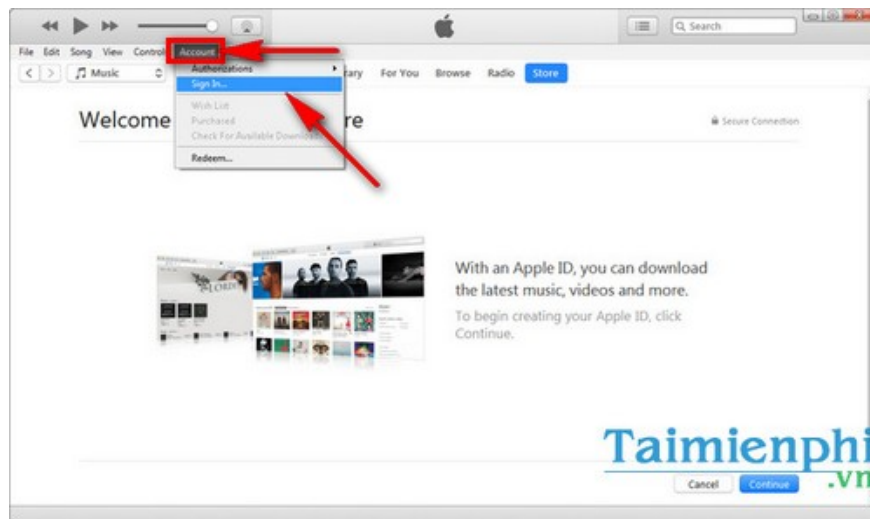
Search

File Edit Song View Controls Account

Music

Authorizations
Sign In...
Wish List
Purchased
Check For Available Downloads...
Redeem...

rary For You Browse Radio Store

Welcome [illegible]re

Secure Connection

LORDE

With an Apple ID, you can download the latest music, videos and more.

To begin creating your Apple ID, click Continue.

Taimienphi
.vn

Cancel Continue